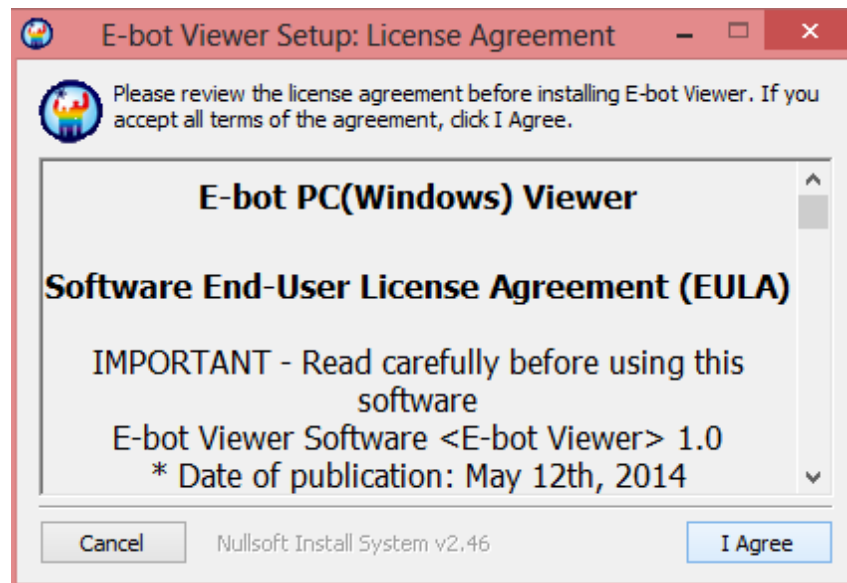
E-bot Viewer Setup: License Agreement

Please review the license agreement before installing E-bot Viewer. If you accept all terms of the agreement, click I Agree.

E-bot PC(Windows) Viewer

Software End-User License Agreement (EULA)

IMPORTANT - Read carefully before using this software
E-bot Viewer Software <E-bot Viewer> 1.0
* Date of publication: May 12th, 2014

Cancel
Nullsoft Install System v2.46
I Agree